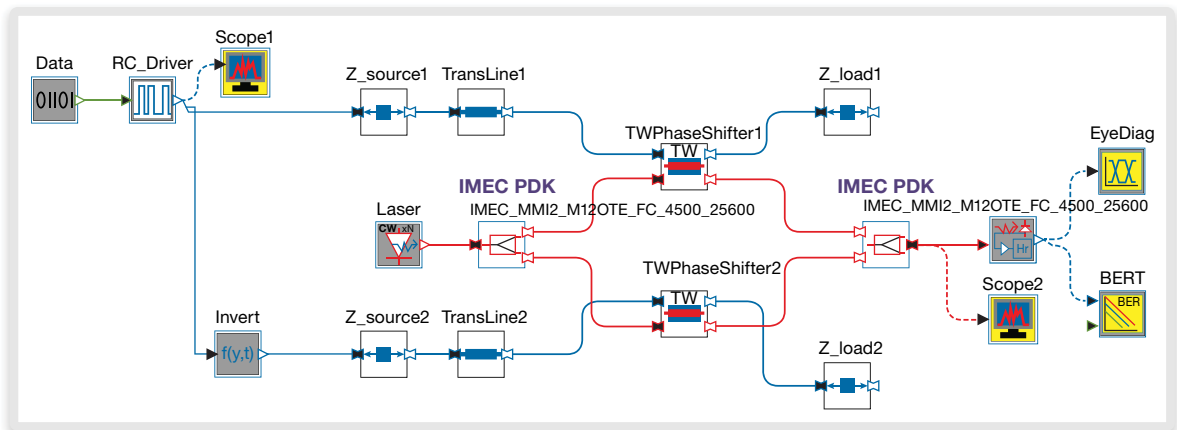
Data

0II0I

RC_Driver

Scope1

Z_source1

TransLine1

Z_load1

TWPhaseShifter1

TW

EyeDiag

IMEC PDK

IMEC PDK

Laser

CW

IMEC_MMI2_M12OTE_FC_4500_25600

IMEC_MMI2_M12OTE_FC_4500_25600

Hr

TWPhaseShifter2

TW

BERT

BER

Scope2

Invert

f(y,t)

Z_source2

TransLine2

Z_load2